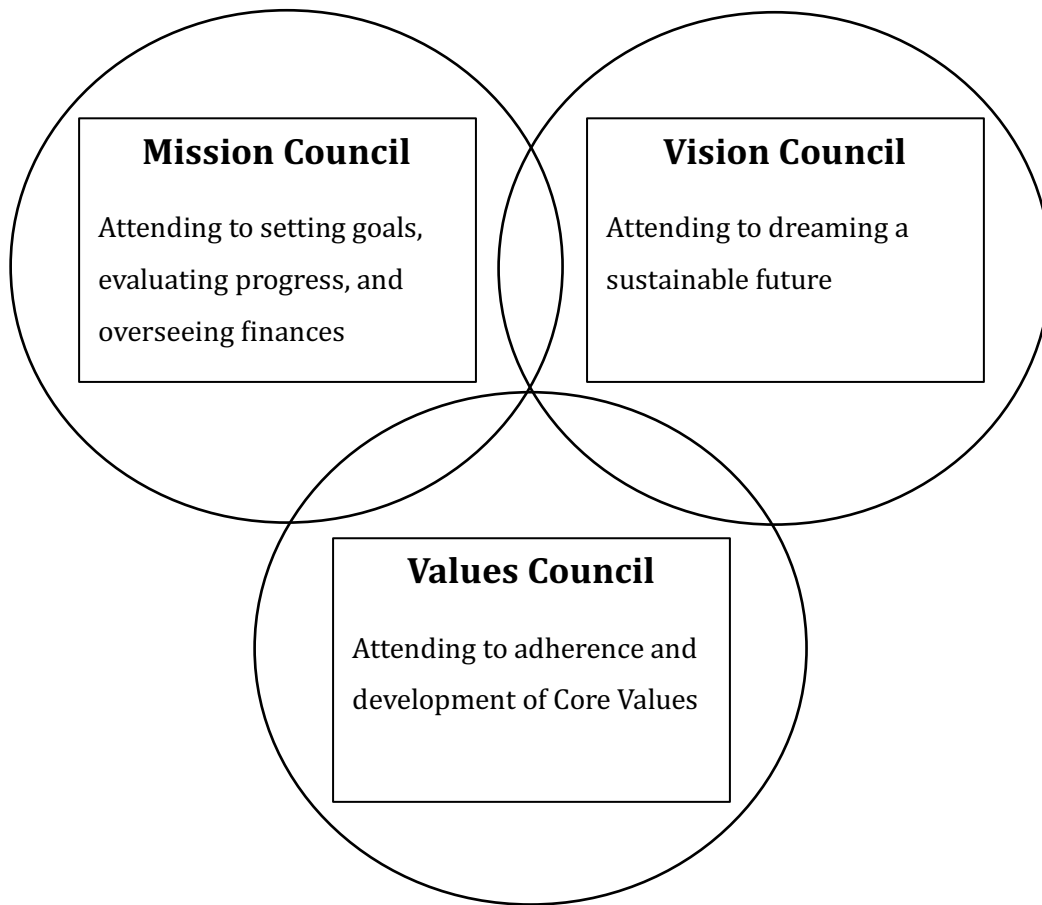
Mission Council

Attending to setting goals, evaluating progress, and overseeing finances

Vision Council

Attending to dreaming a sustainable future

Values Council

Attending to adherence and development of Core Values